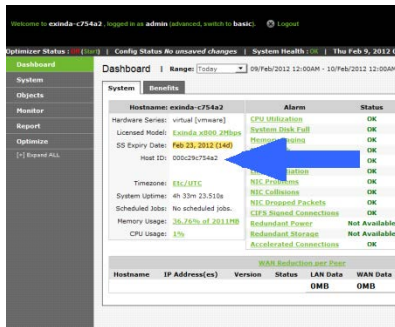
Welcome to exinda-c754a2 , logged in as admin (advanced, switch to basic). Logout

Optimizer Status : (Start) | Config Status No unsaved changes | System Health : OK | Thu Feb 9, 2012

Dashboard
System
Objects
Monitor
Report
Optimize
[+] Expand ALL

Dashboard | Range: Today 09/Feb/2012 12:00AM - 10/Feb/2012 12:00AM

System | Benefits

| Hostname: exinda-c754a2 | |
|---|---|
| Hardware Series: | virtual [vmware] |
| Licensed Model: | Exinda x800 2Mbps |
| SS Expiry Date: | Feb 23, 2012 (14d) |
| Host ID: | 000c29c754a2 |
| Timezone: | Etc/UTC |
| System Uptime: | 4h 33m 23.510s |
| Scheduled Jobs: | No scheduled jobs. |
| Memory Usage: | 36.76% of 2011MB |
| CPU Usage: | 1% |

| Alarm | Status |
|---|---|
| CPU Utilization | OK |
| System Disk Full | OK |
| Memory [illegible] | OK |
| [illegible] | OK |
| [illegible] | OK |
| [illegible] | OK |
| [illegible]ization | OK |
| NIC Problems | OK |
| NIC Collisions | OK |
| NIC Dropped Packets | OK |
| CIFS Signed Connections | OK |
| Redundant Power | Not Available |
| Redundant Storage | Not Available |
| Accelerated Connections | OK |

WAN Reduction per Peer

| Hostname | IP Address(es) | Version | Status | LAN Data | WAN Data |
|---|---|---|---|---|---|
| | | | | 0MB | 0MB |